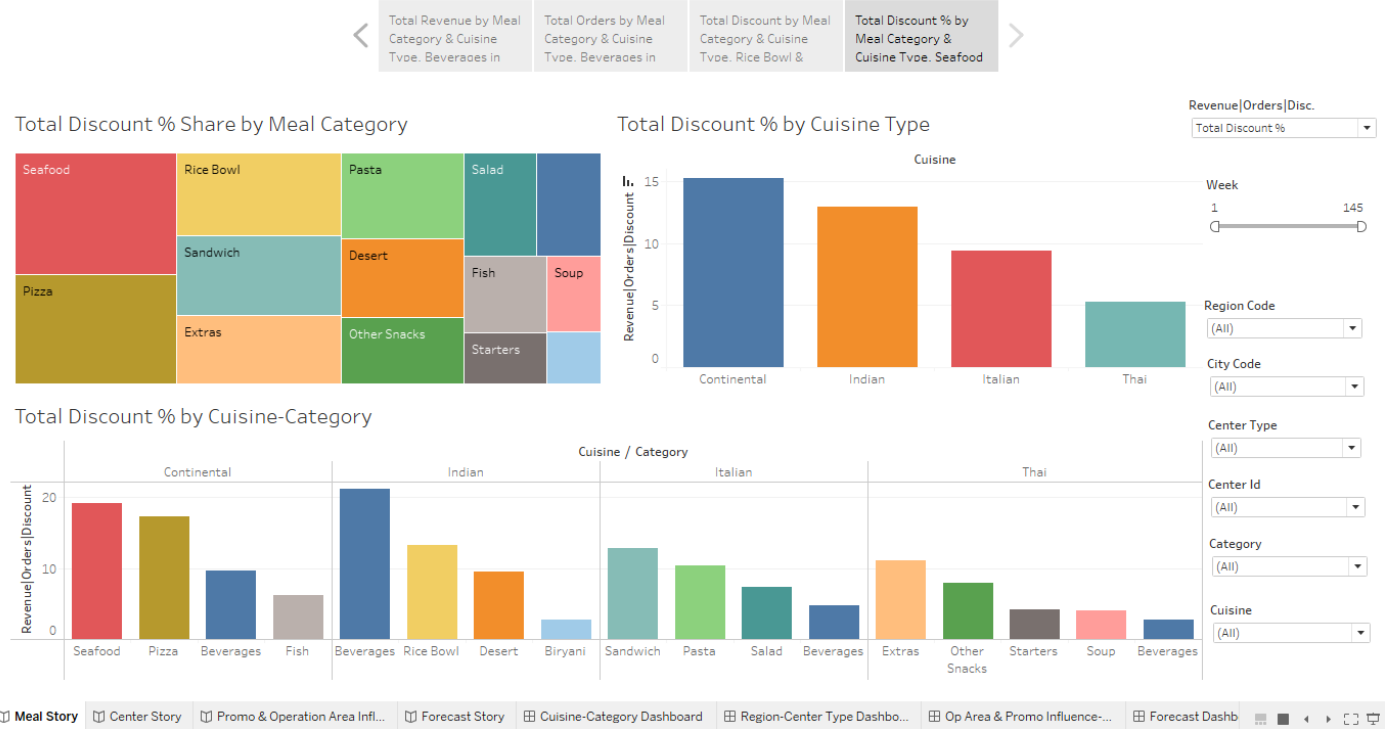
Total Revenue by Meal Category & Cuisine Type, Beverages in

Total Orders by Meal Category & Cuisine Type, Beverages in

Total Discount by Meal Category & Cuisine Type, Rice Bowl &

Total Discount % by Meal Category & Cuisine Type, Seafood

Total Discount % Share by Meal Category

| Seafood | Rice Bowl | Pasta | Salad | |
|---|---|---|---|---|
| Pizza | Sandwich | Desert | Fish | Soup |
| | Extras | Other Snacks | Starters | |

Total Discount % by Cuisine Type

Cuisine

Revenue|Orders|Discount

15
10
5
0

Continental
Indian
Italian
Thai

Revenue|Orders|Disc.
Total Discount %

Week
1
145

Region Code
(All)

City Code
(All)

Center Type
(All)

Center Id
(All)

Category
(All)

Cuisine
(All)

Total Discount % by Cuisine-Category

Cuisine / Category

Continental
Indian
Italian
Thai

Revenue|Orders|Discount

20
10
0

Seafood
Pizza
Beverages
Fish
Beverages
Rice Bowl
Desert
Biryani
Sandwich
Pasta
Salad
Beverages
Extras
Other Snacks
Starters
Soup
Beverages

Meal Story
Center Story
Promo & Operation Area Infl...
Forecast Story
Cuisine-Category Dashboard
Region-Center Type Dashbo...
Op Area & Promo Influence-...
Forecast Dashb